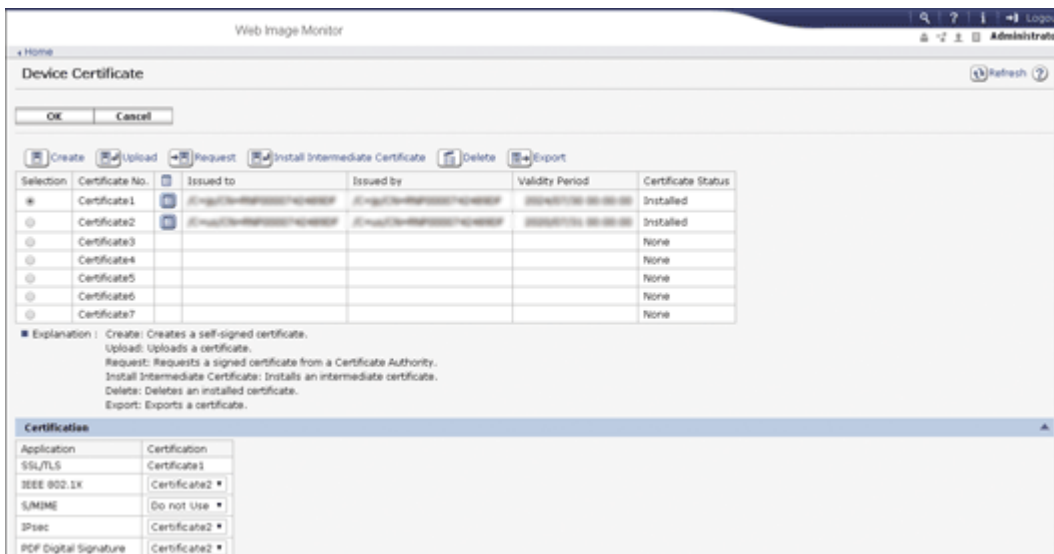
Web Image Monitor

Logo

Administrato

Home

Device Certificate

Refresh

OK Cancel

Create Upload Request Install Intermediate Certificate Delete Export

| Selection | Certificate No. | | Issued to | Issued by | Validity Period | Certificate Status |
|---|---|---|---|---|---|---|
| | Certificate1 | | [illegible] | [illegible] | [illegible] | Installed |
| | Certificate2 | | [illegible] | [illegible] | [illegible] | Installed |
| | Certificate3 | | | | | None |
| | Certificate4 | | | | | None |
| | Certificate5 | | | | | None |
| | Certificate6 | | | | | None |
| | Certificate7 | | | | | None |

Explanation : Create: Creates a self-signed certificate.
Upload: Uploads a certificate.
Request: Requests a signed certificate from a Certificate Authority.
Install Intermediate Certificate: Installs an intermediate certificate.
Delete: Deletes an installed certificate.
Export: Exports a certificate.

Certification

| Application | Certification |
|---|---|
| SSL/TLS | Certificate1 |
| IEEE 802.1X | Certificate2 |
| S/MIME | Do not Use |
| IPsec | Certificate2 |
| PDF Digital Signature | Certificate2 |